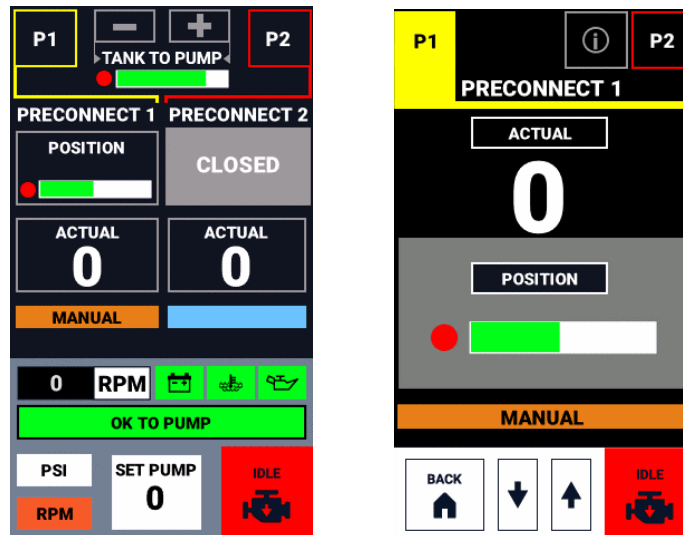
P1

TANK TO PUMP

P2

PRECONNECT 1

PRECONNECT 2

POSITION

CLOSED

ACTUAL
0

ACTUAL
0

MANUAL

0 RPM

OK TO PUMP

PSI

RPM

SET PUMP
0

IDLE

P1

P2

PRECONNECT 1

ACTUAL
0

POSITION

MANUAL

BACK

IDLE